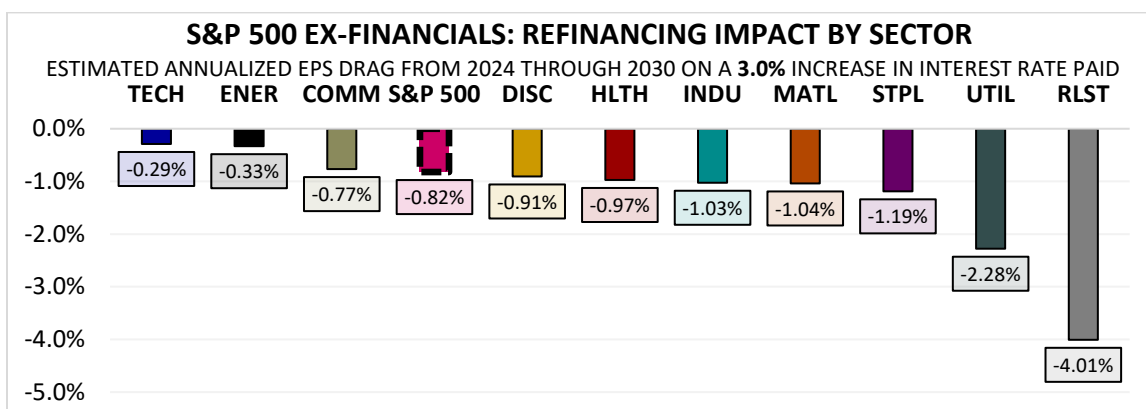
S&P 500 EX-FINANCIALS: REFINANCING IMPACT BY SECTOR

ESTIMATED ANNUALIZED EPS DRAG FROM 2024 THROUGH 2030 ON A **3.0%** INCREASE IN INTEREST RATE PAID

TECH ENER COMM S&P 500 DISC HLTH INDU MATL STPL UTIL RLST

0.0%
-1.0%
-2.0%
-3.0%
-4.0%
-5.0%

-0.29% -0.33% -0.77% -0.82% -0.91% -0.97% -1.03% -1.04% -1.19% -2.28% -4.01%